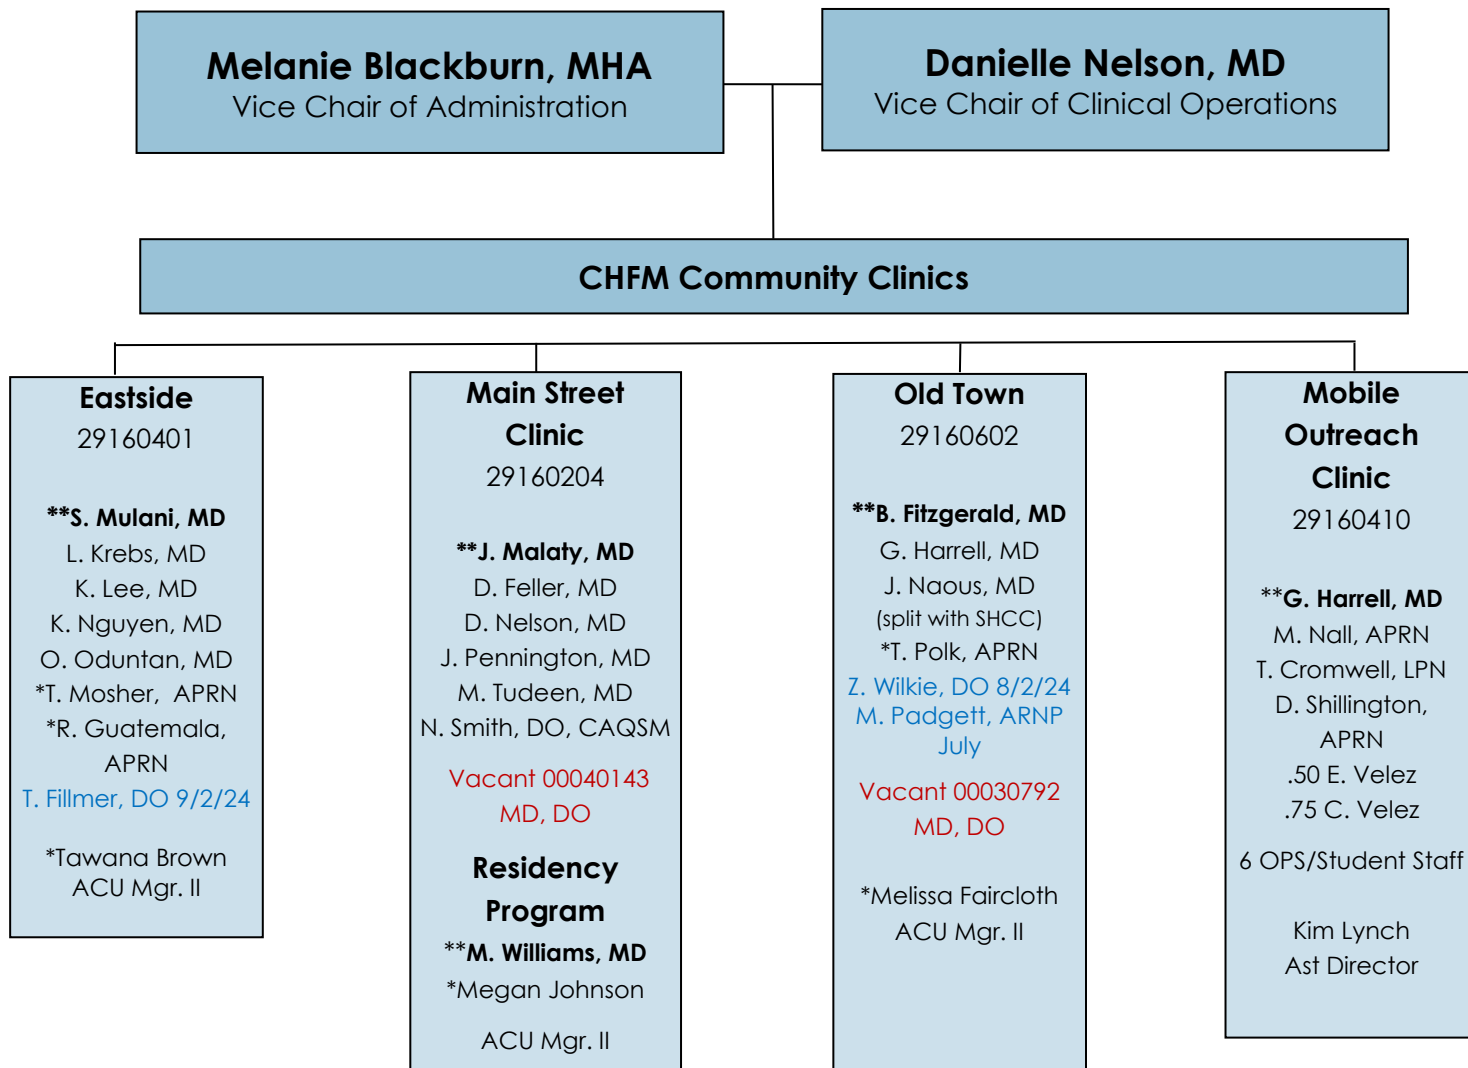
Melanie Blackburn, MHA
Vice Chair of Administration

Danielle Nelson, MD
Vice Chair of Clinical Operations

CHFM Community Clinics

Eastside
29160401

**S. Mulani, MD
L. Krebs, MD
K. Lee, MD
K. Nguyen, MD
O. Oduntan, MD
*T. Mosher, APRN
*R. Guatemala, APRN
T. Fillmer, DO 9/2/24

*Tawana Brown
ACU Mgr. II

Main Street Clinic
29160204

**J. Malaty, MD
D. Feller, MD
D. Nelson, MD
J. Pennington, MD
M. Tudeen, MD
N. Smith, DO, CAQSM

Vacant 00040143
MD, DO

Residency Program
**M. Williams, MD
*Megan Johnson

ACU Mgr. II

Old Town
29160602

**B. Fitzgerald, MD
G. Harrell, MD
J. Naous, MD
(split with SHCC)
*T. Polk, APRN
Z. Wilkie, DO 8/2/24
M. Padgett, ARNP
July

Vacant 00030792
MD, DO

*Melissa Faircloth
ACU Mgr. II

Mobile Outreach Clinic
29160410

**G. Harrell, MD
M. Nall, APRN
T. Cromwell, LPN
D. Shillington, APRN
.50 E. Velez
.75 C. Velez

6 OPS/Student Staff

Kim Lynch
Ast Director